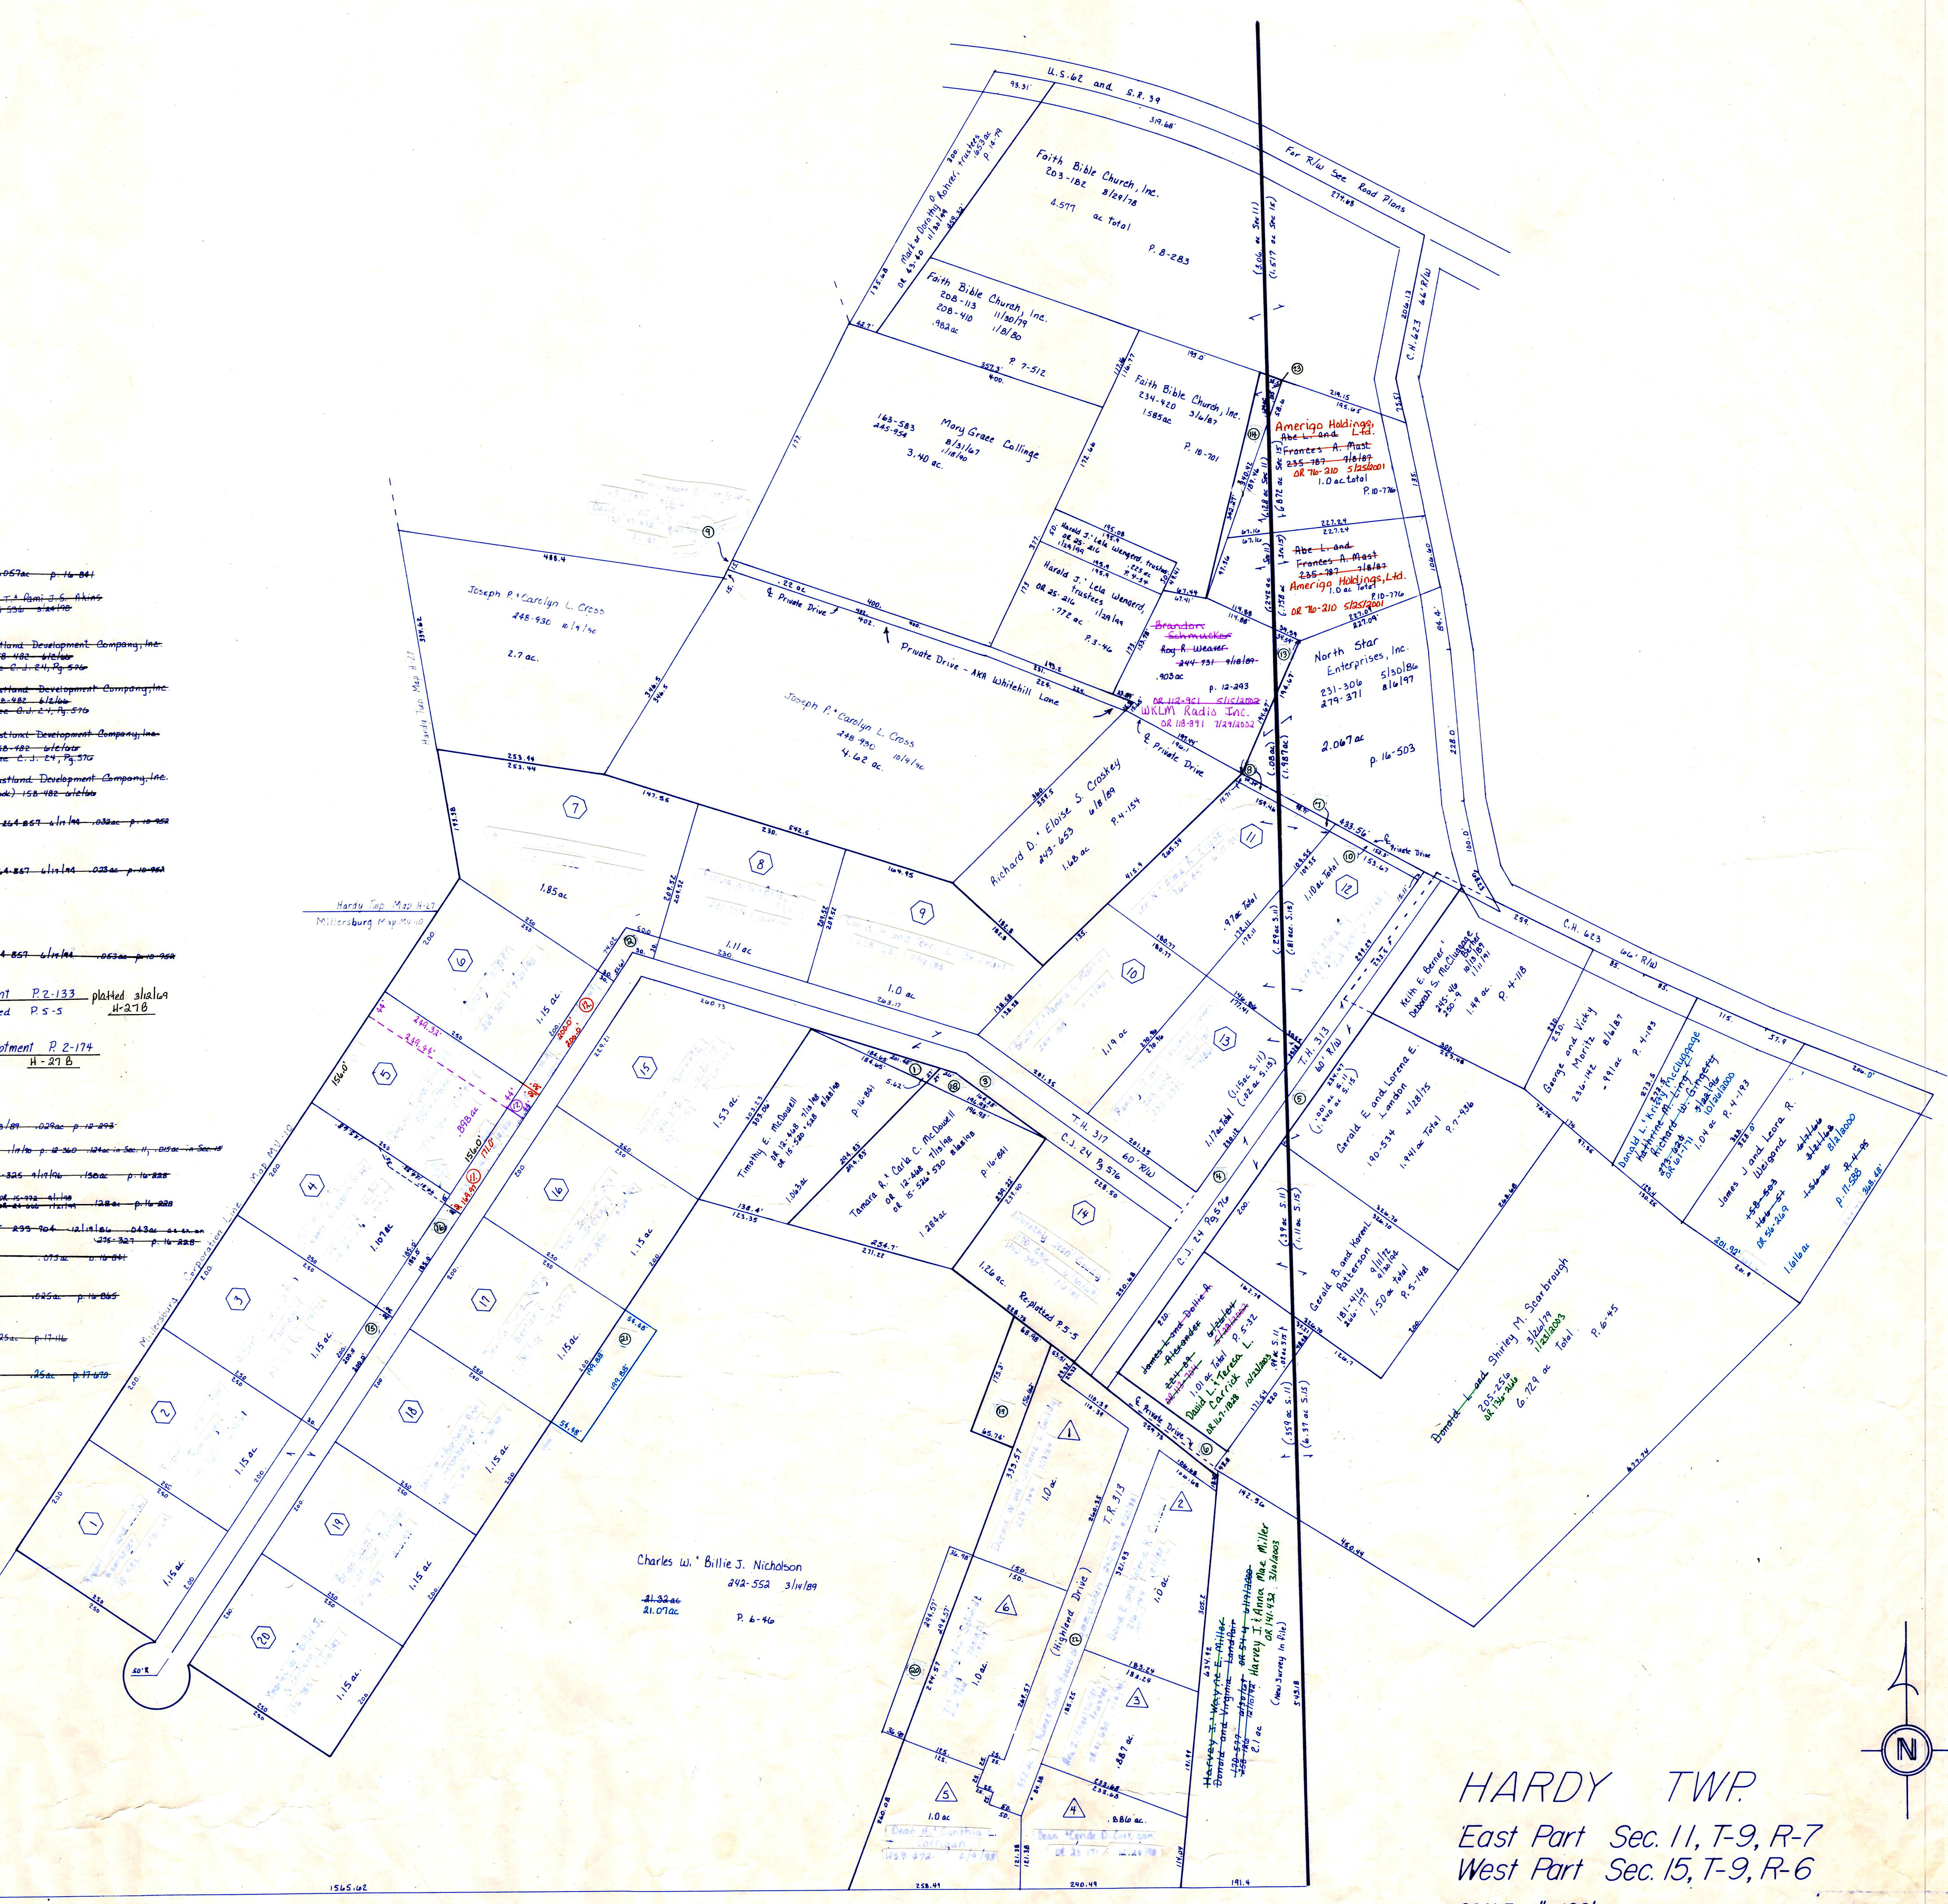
U.S. 62 and S.R. 39

For R/W See Road Plans

Faith Bible Church, Inc.
203-182 8/29/78
4.577 ac Total
P. 8-283

Faith Bible Church, Inc.
208-113 11/30/79
208-410 1/8/80
.982 ac
P. 7-512

Mary Grace Collinge
163-583 8/31/67
245-954 11/8/90
3.40 ac.

Faith Bible Church, Inc.
234-420 3/6/87
1.585 ac
P. 10-701

Amerigo Holdings, Ltd.
Abe L. and Frances A. Mast
235-787 7/8/87
OR 76-210 5/25/2001
1.0 ac total
P. 10-776

Abe L. and Frances A. Mast
235-787 7/8/87
Amerigo Holdings, Ltd.
1.0 ac total
P. 10-776
OR 76-210 5/25/2001

North Star Enterprises, Inc.
231-306 5/30/86
279-371 8/6/97
2.067 ac
P. 16-503

Harold J. & Lela Wengerd, trustees
OR 25-216 11/29/94
.772 ac
P. 3-46

Brandon Schmucker
Roy R. Weaver
244-731 9/18/89
.903 ac
p. 12-293
OR 112-951 5/15/2002
WKLM Radio Inc.
OR 118-391 7/27/2002

Private Drive
Private Drive - AKA Whitehill Lane

Joseph P. & Carolyn L. Cross
248-930 10/4/90
2.7 ac.

Joseph P. & Carolyn L. Cross
248-930 10/4/90
4.62 ac.

Richard D. & Eloise S. Croskey
243-653 6/8/89
1.68 ac
P. 4-154

Hardy Twp Map H-27
Millersburg Map MV-10

1.85 ac
1.11 ac
1.0 ac
.97 ac Total
1.10 ac Total
1.19 ac
1.17 ac Total
1.15 ac
1.53 ac
1.107 ac
1.15 ac.
1.26 ac
Replatted P.5-5

Timothy E. McDowell
OR 12-468 7/6/98
OR 15-520-528 8/26/98
1.043 ac
P. 16-881

Tamara R. & Carla C. McDowell
OR 12-468 7/6/98
OR 15-526-530 8/26/98
1.284 ac
P. 16-881

T.H. 317 60' R/W
C.J. 24 Pg 576
T.R. 313 60 R/W

Keith E. Berner & Deborah S. McClunage
245-416 10/13/89
.149 ac
P. 4-118

Gerald E and Lorena E. London
190-534 4/28/75
1.941 ac Total
P. 7-436

Gerald B. and Karen L. Patterson
181-416 9/11/72
1.50 ac total
P. 5-148

James L. and Dottie R. Alexander
1.01 ac Total
P. 5-32
David L. Teresa L. Carrick

Donald L. and Shirley M. Scarbrough
205-256 3/26/79
6.729 ac Total
P. 6-45

George and Vicky Moritz
236-142 8/6/87
.941 ac
P. 4-193

Donald L. Kathryn McClunage
Richard A. Gingery
1.04 ac
P. 4-193

James J and Laura R. Weigand
1.616 ac
P. 11-588

C.H. 623 66' R/W

Charles W. & Billie J. Nicholson
242-552 3/14/89
21.32 ac
21.07 ac
P. 6-46

(Highland Drive)

Harvey J. & Anna Mae Miller
OR 141-432 3/10/2003
2.1 ac
(New Survey In File)

1.0 ac
.886 ac
.887 ac

HARDY TWP.
East Part Sec. 11, T-9, R-7
West Part Sec. 15, T-9, R-6

N